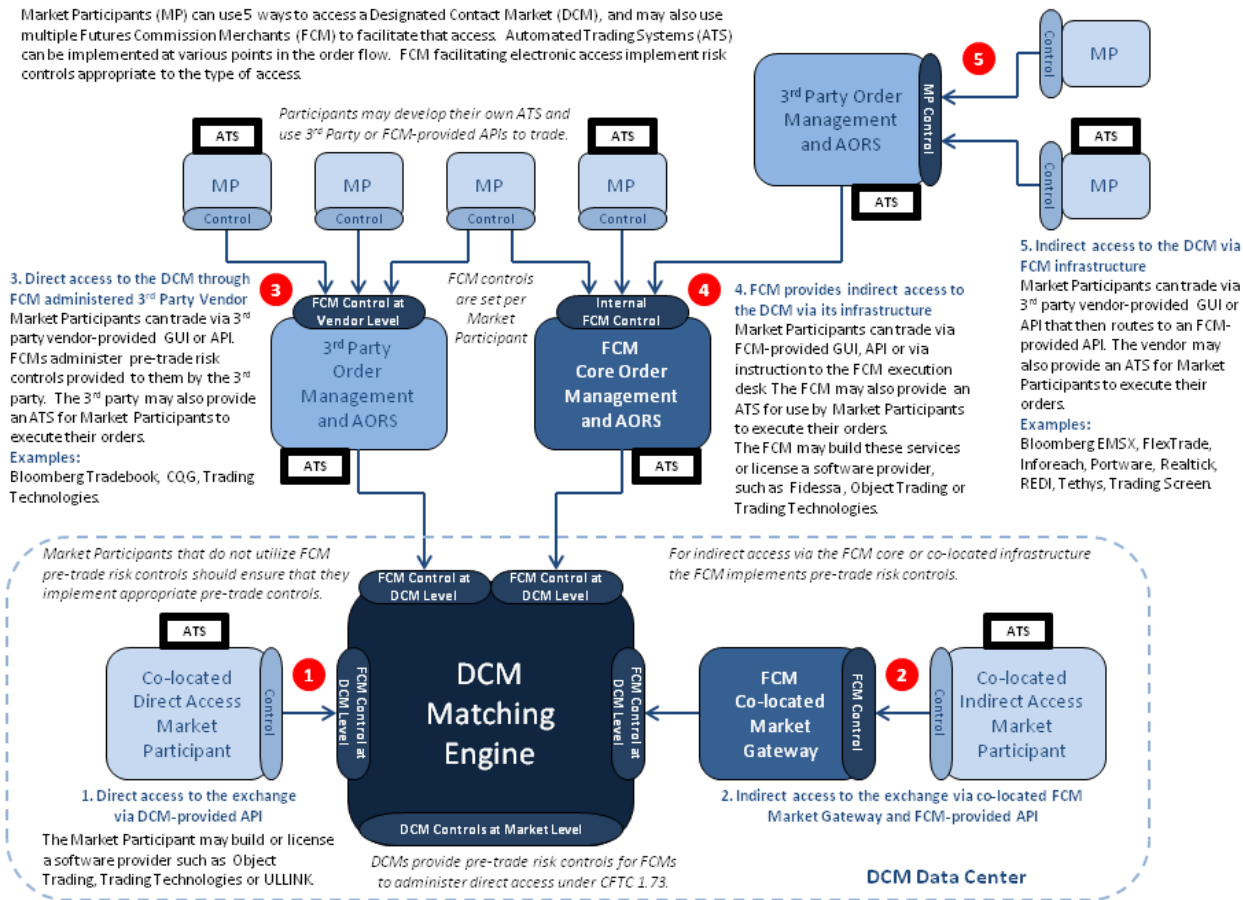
Market Participants (MP) can use 5 ways to access a Designated Contact Market (DCM), and may also use multiple Futures Commission Merchants (FCM) to facilitate that access. Automated Trading Systems (ATS) can be implemented at various points in the order flow. FCM facilitating electronic access implement risk controls appropriate to the type of access.

Participants may develop their own ATS and use 3rd Party or FCM-provided APIs to trade.

ATS
MP
Control

MP
Control

MP
Control

ATS
MP
Control

5

Control
MP

3rd Party Order Management and AORS

MP Control

ATS

ATS
Control
MP

5. Indirect access to the DCM via FCM infrastructure
Market Participants can trade via 3rd party vendor-provided GUI or API that then routes to an FCM-provided API. The vendor may also provide an ATS for Market Participants to execute their orders.
Examples:
Bloomberg EMSX, FlexTrade, Inforeach, Portware, Realtick, REDI, Tethys, Trading Screen.

3. Direct access to the DCM through FCM administered 3rd Party Vendor
Market Participants can trade via 3rd party vendor-provided GUI or API. FCMs administer pre-trade risk controls provided to them by the 3rd party. The 3rd party may also provide an ATS for Market Participants to execute their orders.
Examples:
Bloomberg Tradebook, CQG, Trading Technologies.

3

FCM Control at Vendor Level

3rd Party Order Management and AORS

ATS

FCM controls are set per Market Participant

Internal FCM Control

4

FCM Core Order Management and AORS

ATS

4. FCM provides indirect access to the DCM via its infrastructure
Market Participants can trade via FCM-provided GUI, API or via instruction to the FCM execution desk. The FCM may also provide an ATS for use by Market Participants to execute their orders.
The FCM may build these services or license a software provider, such as Fidessa, Object Trading or Trading Technologies.

Market Participants that do not utilize FCM pre-trade risk controls should ensure that they implement appropriate pre-trade controls.

For indirect access via the FCM core or co-located infrastructure the FCM implements pre-trade risk controls.

FCM Control at DCM Level

FCM Control at DCM Level

ATS

Co-located Direct Access Market Participant

Control

1

FCM Control at DCM Level

DCM Matching Engine

FCM Control at DCM Level

FCM Co-located Market Gateway

FCM Control

2

ATS

Control

Co-located Indirect Access Market Participant

DCM Controls at Market Level

1. Direct access to the exchange via DCM-provided API
The Market Participant may build or license a software provider such as Object Trading, Trading Technologies or ULLINK.

2. Indirect access to the exchange via co-located FCM Market Gateway and FCM-provided API

DCMs provide pre-trade risk controls for FCMs to administer direct access under CFTC 1.73.

DCM Data Center